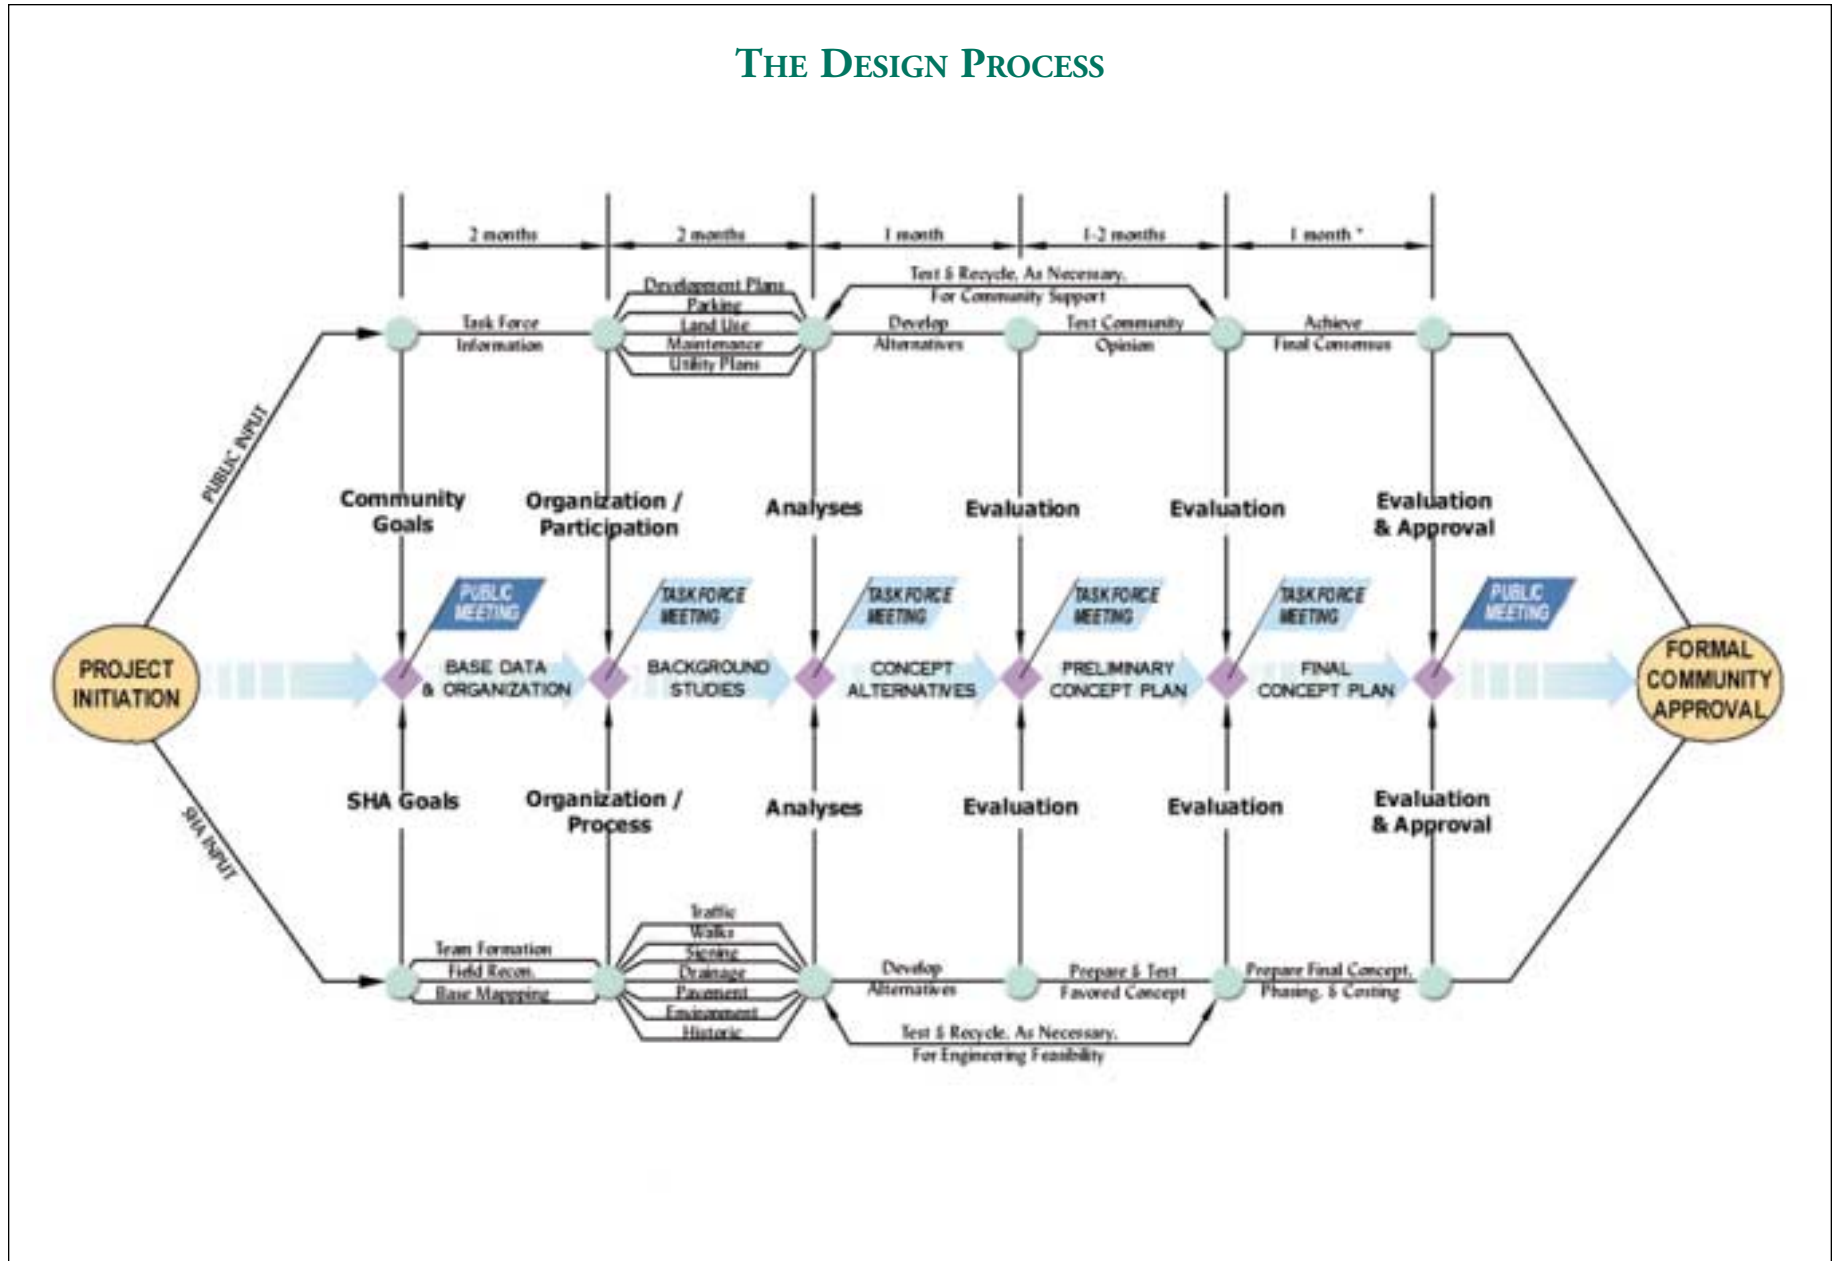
THE DESIGN PROCESS

2 months

2 months

1 month

1-2 months

1 month *

Task Force Information

Development Plans
Parking
Land Use
Maintenance
Utility Plans

Test & Recycle, As Necessary, For Community Support

Develop Alternatives

Test Community Opinion

Achieve Final Consensus

PUBLIC INPUT

Community Goals

Organization / Participation

Analyses

Evaluation

Evaluation

Evaluation & Approval

PUBLIC MEETING

TASK FORCE MEETING

TASK FORCE MEETING

TASK FORCE MEETING

TASK FORCE MEETING

PUBLIC MEETING

PROJECT INITIATION

BASE DATA & ORGANIZATION

BACKGROUND STUDIES

CONCEPT ALTERNATIVES

PRELIMINARY CONCEPT PLAN

FINAL CONCEPT PLAN

FORMAL COMMUNITY APPROVAL

SHA Goals

Organization / Process

Analyses

Evaluation

Evaluation

Evaluation & Approval

SHA INPUT

Team Formation
Field Recon.
Base Mapping

Traffic
Walks
Signing
Drainage
Pavement
Environment
Historic

Develop Alternatives

Prepare & Test Favored Concept

Prepare Final Concept, Phasing, & Costing

Test & Recycle, As Necessary, For Engineering Feasibility